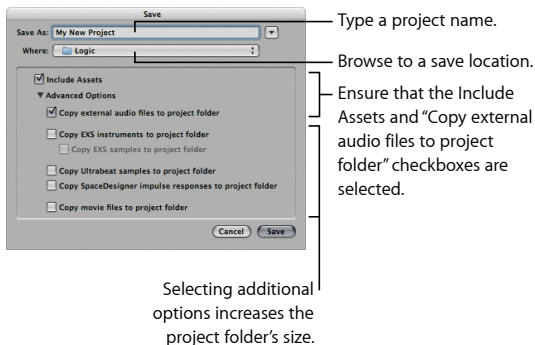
Save

Save As: My New Project

Where: Logic

Include Assets

Advanced Options

Copy external audio files to project folder

Copy EXS instruments to project folder

Copy EXS samples to project folder

Copy Ultrabeat samples to project folder

Copy SpaceDesigner impulse responses to project folder

Copy movie files to project folder

Cancel

Save

Type a project name.

Browse to a save location.

Ensure that the Include Assets and "Copy external audio files to project folder" checkboxes are selected.

Selecting additional options increases the project folder's size.